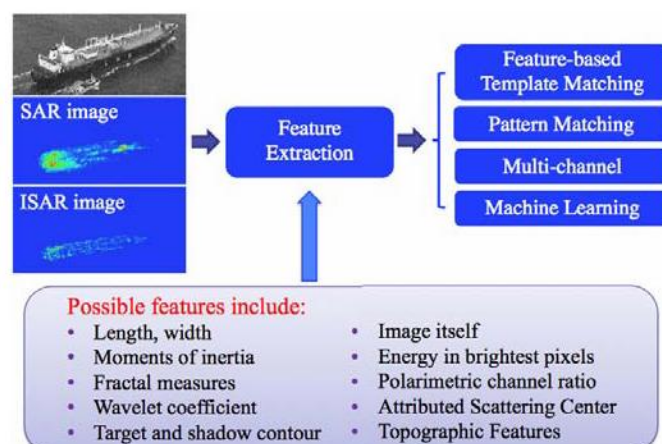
SAR image

ISAR image

Feature Extraction

Feature-based Template Matching

Pattern Matching

Multi-channel

Machine Learning

Possible features include:

- Length, width
- Moments of inertia
- Fractal measures
- Wavelet coefficient
- Target and shadow contour

- Image itself
- Energy in brightest pixels
- Polarimetric channel ratio
- Attributed Scattering Center
- Topographic Features